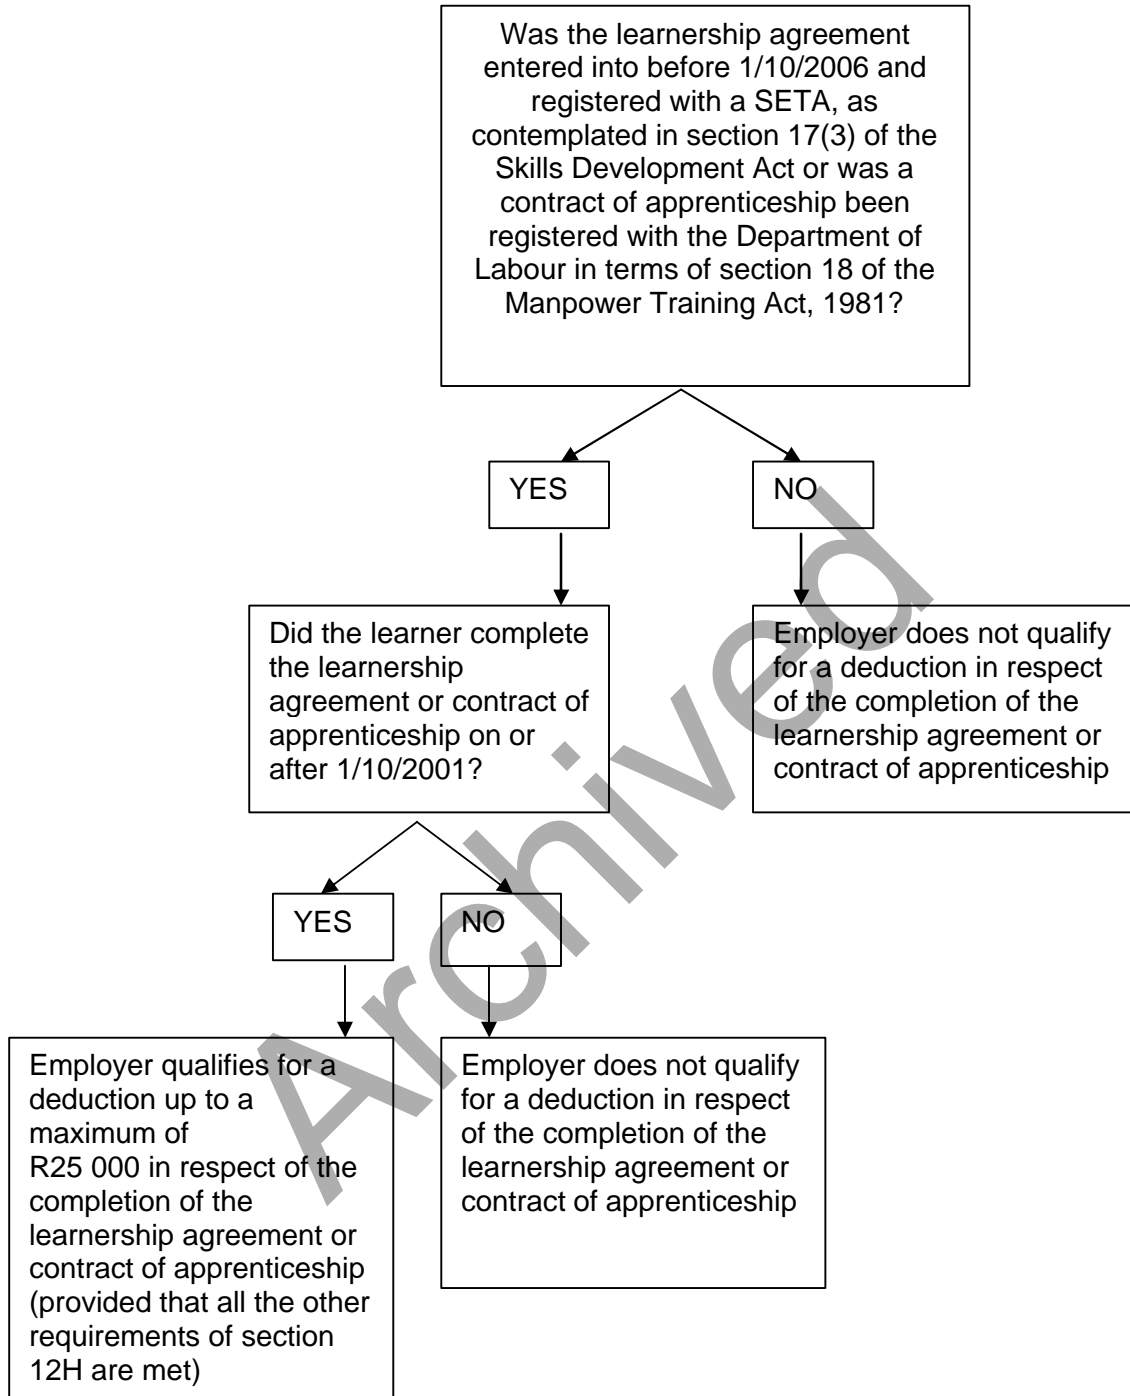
Was the learnership agreement entered into before 1/10/2006 and registered with a SETA, as contemplated in section 17(3) of the Skills Development Act or was a contract of apprenticeship been registered with the Department of Labour in terms of section 18 of the Manpower Training Act, 1981?

YES

NO

Did the learner complete the learnership agreement or contract of apprenticeship on or after 1/10/2001?

Employer does not qualify for a deduction in respect of the completion of the learnership agreement or contract of apprenticeship

YES

NO

Employer qualifies for a deduction up to a maximum of R25 000 in respect of the completion of the learnership agreement or contract of apprenticeship (provided that all the other requirements of section 12H are met)

Employer does not qualify for a deduction in respect of the completion of the learnership agreement or contract of apprenticeship

Archived